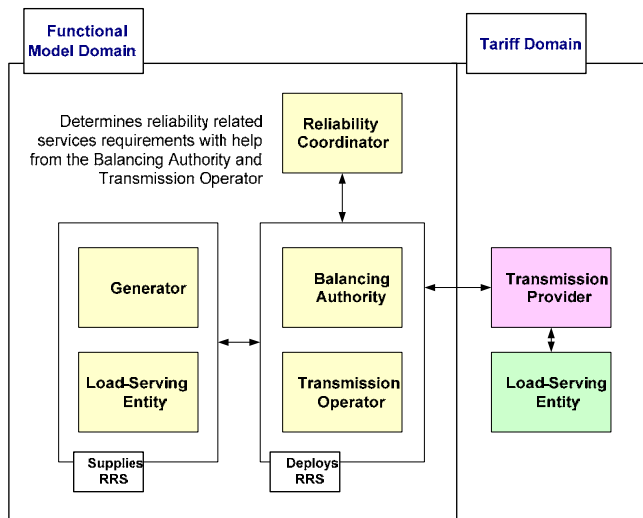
Functional Model Domain

Tariff Domain

Determines reliability related services requirements with help from the Balancing Authority and Transmission Operator

Reliability Coordinator

Generator

Load-Serving Entity

Supplies RRS

Balancing Authority

Transmission Operator

Deploys RRS

Transmission Provider

Load-Serving Entity